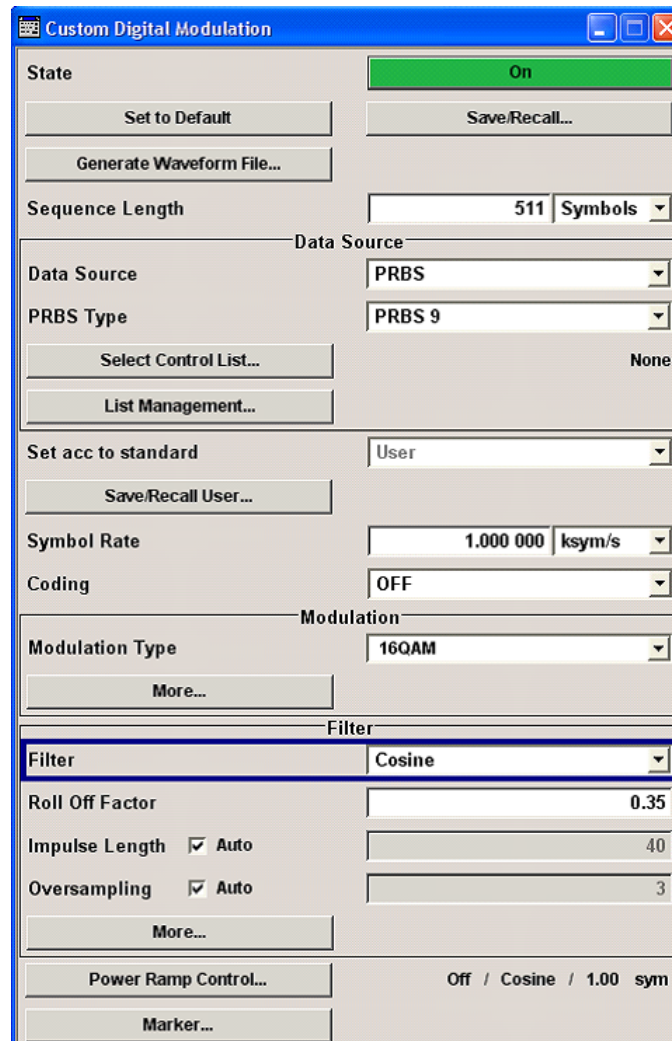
Custom Digital Modulation

State | On

Set to Default | Save/Recall...

Generate Waveform File...

Sequence Length | 511 | Symbols

Data Source

Data Source | PRBS

PRBS Type | PRBS 9

Select Control List... | None

List Management...

Set acc to standard | User

Save/Recall User...

Symbol Rate | 1.000 000 | ksym/s

Coding | OFF

Modulation

Modulation Type | 16QAM

More...

Filter

Filter | Cosine

Roll Off Factor | 0.35

Impulse Length ☑ Auto | 40

Oversampling ☑ Auto | 3

More...

Power Ramp Control... | Off / Cosine / 1.00 sym

Marker...